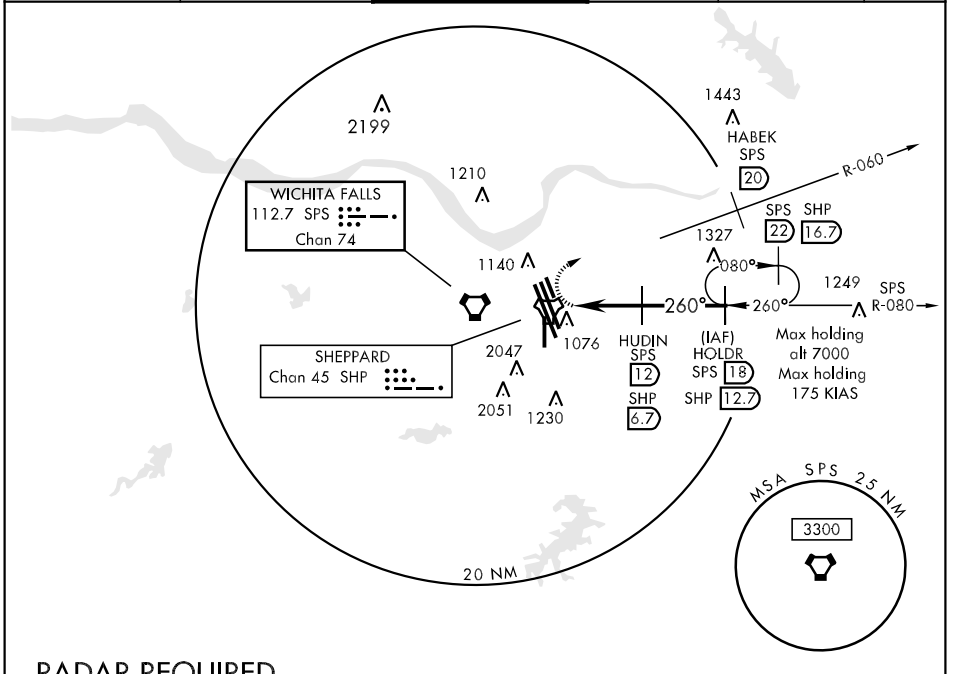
2199

1443
HABEK
SPS
20

R-060

1210

WICHITA FALLS
112.7 SPS
Chan 74

SPS 22
SHP 16.7

1327

080°

1249

SPS
R-080

1140

260°

260°

1076

HUDIN
SPS
12
SHP
6.7

(IAF)
HOLDR
SPS 18
SHP 12.7

Max holding alt 7000
Max holding 175 KIAS

SHEPPARD
Chan 45 SHP

2047

2051

1230

MSA SPS 25 NM

3300

20 NM

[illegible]